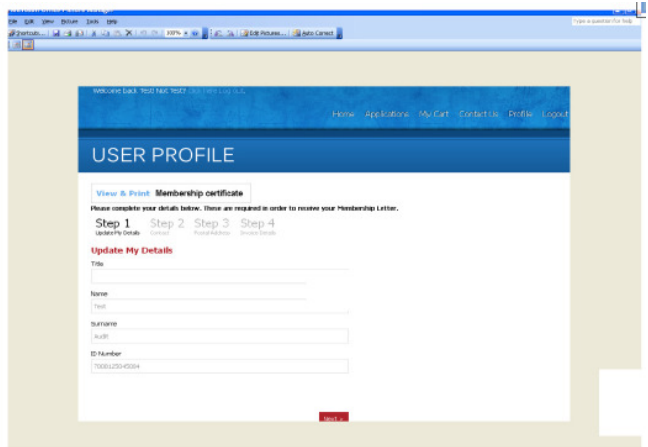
File Edit View Picture Tools Help

Shortcuts... 100% Edit Pictures... Auto Correct

Type a question for help

Welcome back Test Not Test! Click here Log out

Home Applications My Cart Contact Us Profile Logout

USER PROFILE

View & Print Membership certificate

Please complete your details below. These are required in order to receive your Membership Letter.

Step 1 Update My Details
Step 2 Contact
Step 3 Postal Address
Step 4 Invoice Details

Update My Details

Title

Name
Test

Surname
Audit

ID Number
7000125045084

Next »